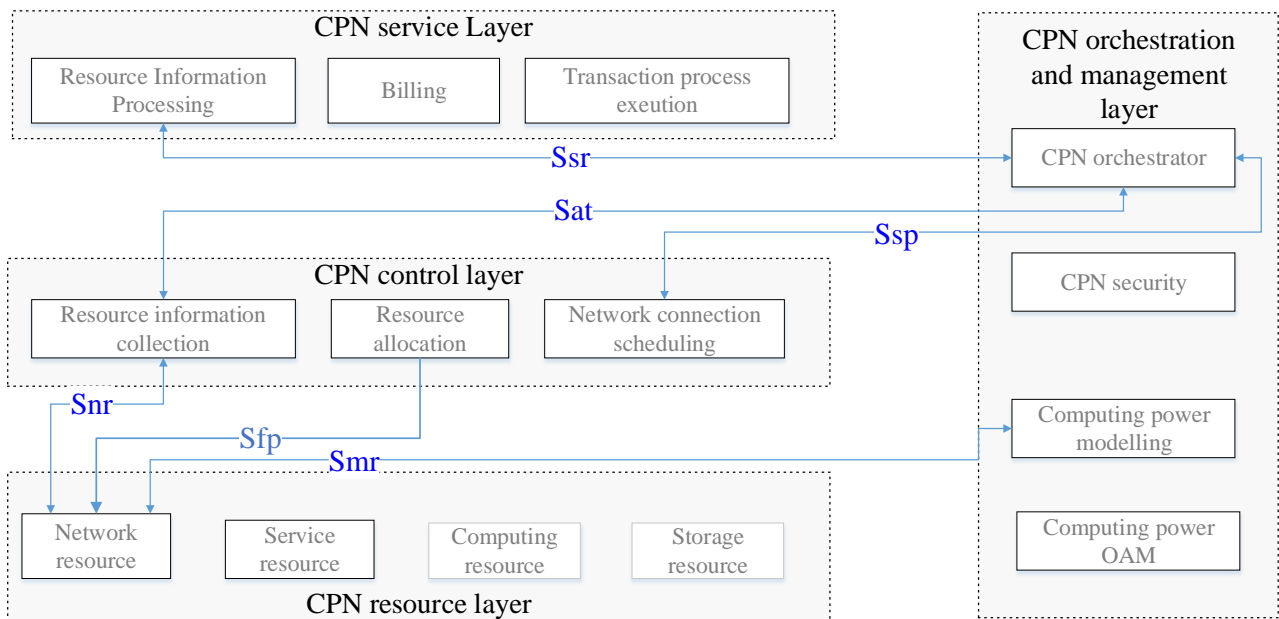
CPN service Layer

Resource Information Processing

Billing

Transaction process exeution

CPN orchestration and management layer

Ssr

CPN orchestrator

Sat

Ssp

CPN control layer

CPN security

Resource information collection

Resource allocation

Network connection scheduling

Snr

Sfp

Computing power modelling

Smr

Network resource

Service resource

Computing resource

Storage resource

Computing power OAM

CPN resource layer